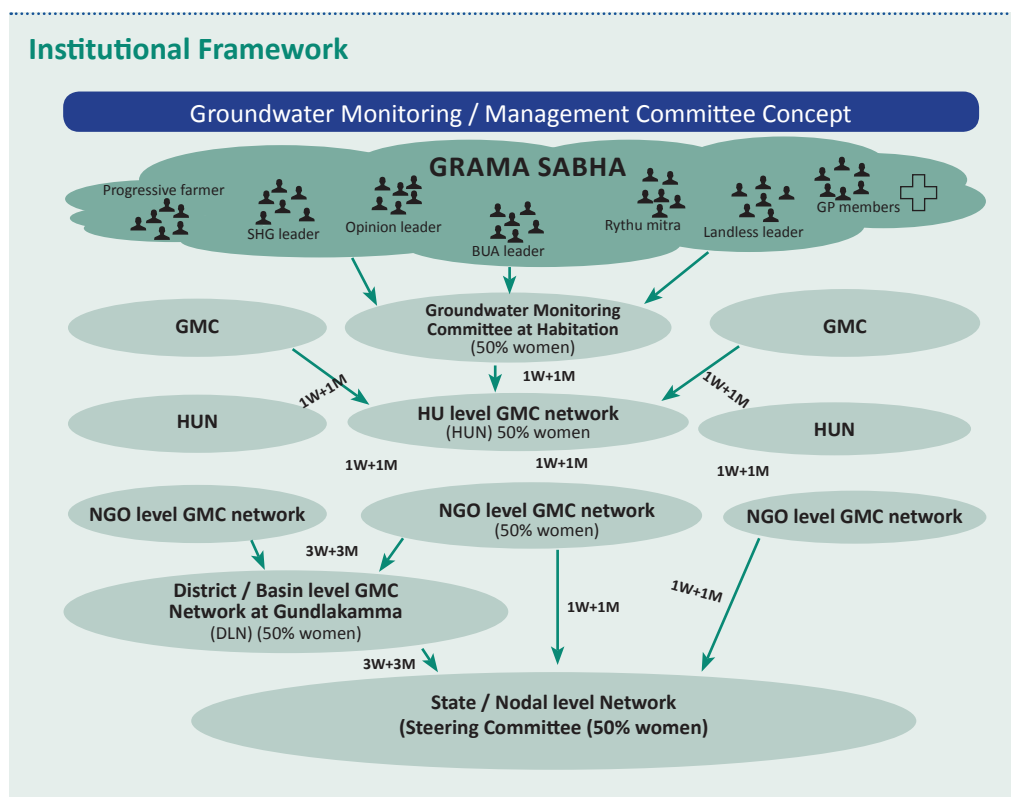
Institutional Framework

Groundwater Monitoring / Management Committee Concept

GRAMA SABHA

Progressive farmer

SHG leader

Opinion leader

BUA leader

Rythu mitra

Landless leader

GP members

GMC

Groundwater Monitoring Committee at Habitation (50% women)

GMC

1W+1M

1W+1M

1W+1M

HUN

HU level GMC network (HUN) 50% women

HUN

1W+1M

1W+1M

1W+1M

NGO level GMC network

NGO level GMC network (50% women)

NGO level GMC network

3W+3M

District / Basin level GMC Network at Gundlakamma (DLN) (50% women)

1W+1M

1W+1M

3W+3M

State / Nodal level Network (Steering Committee (50% women)